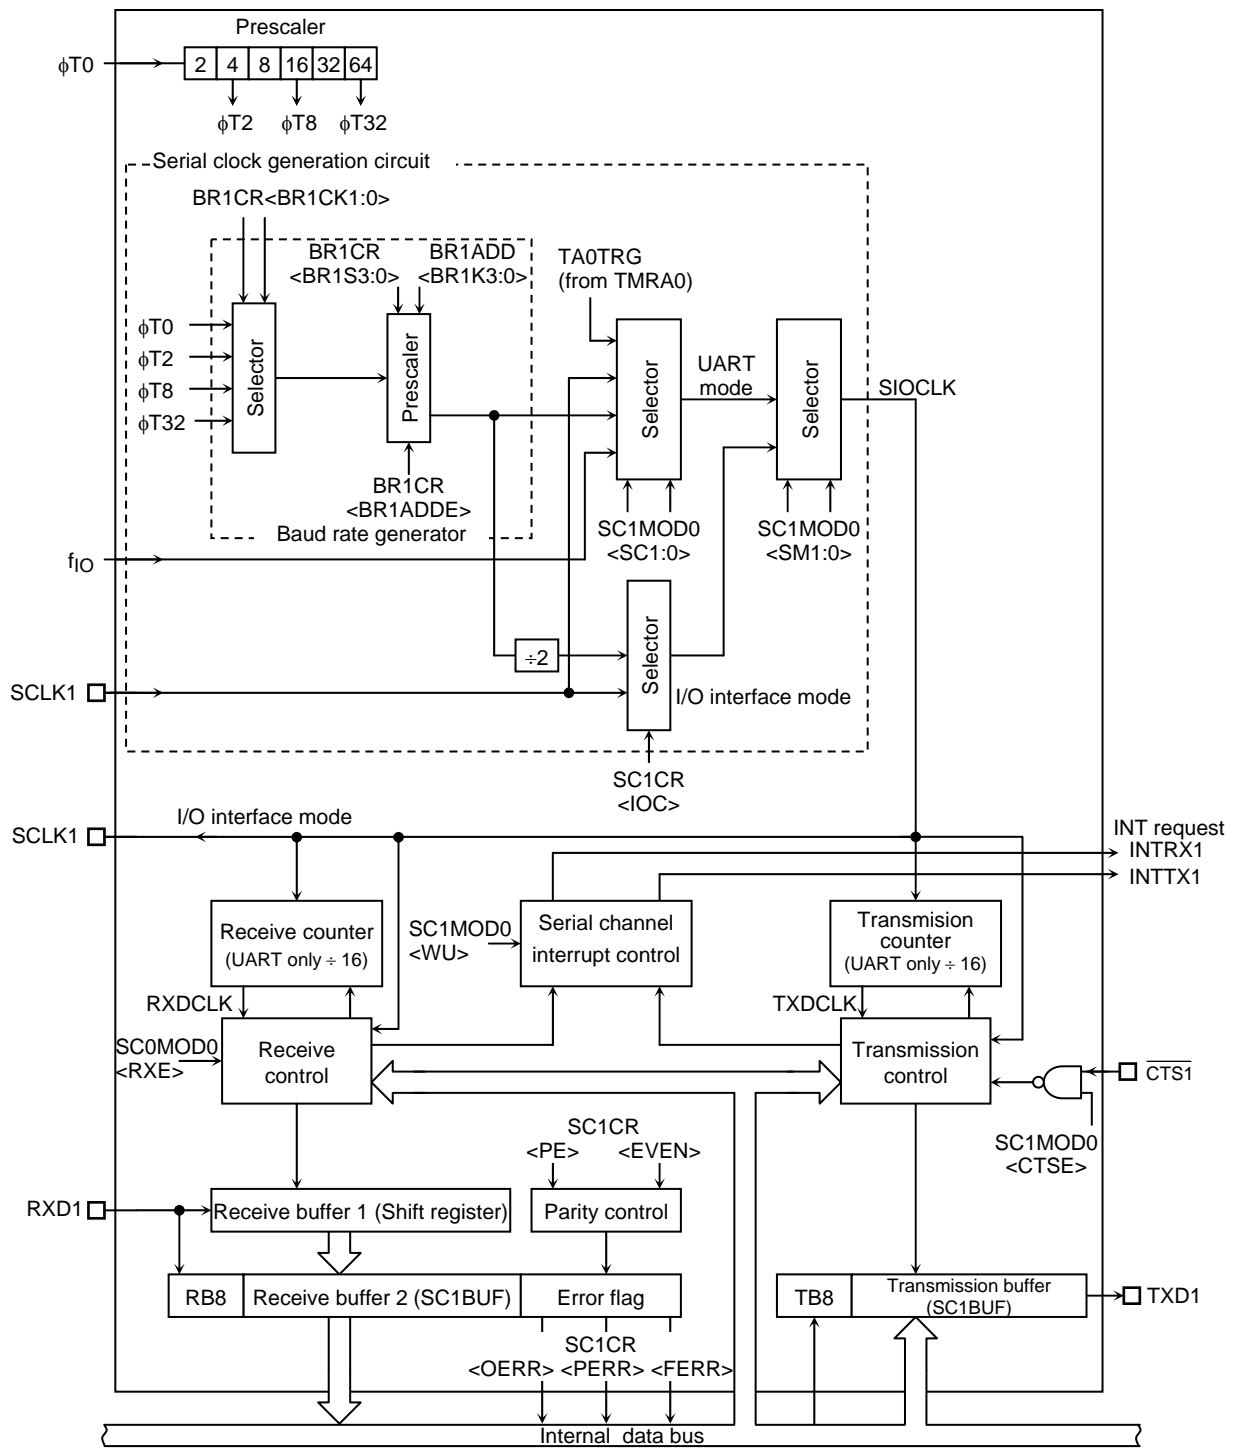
Prescaler

φT0

| 2 | 4 | 8 | 16 | 32 | 64 |
|---|---|---|---|---|---|

φT2 φT8 φT32

Serial clock generation circuit

BR1CR<BR1CK1:0>

BR1CR <BR1S3:0>

BR1ADD <BR1K3:0>

TA0TRG (from TMRA0)

φT0
φT2
φT8
φT32

Selector

Prescaler

Selector

UART mode

Selector

SIOCLK

BR1CR <BR1ADDE>

Baud rate generator

SC1MOD0 <SC1:0>

SC1MOD0 <SM1:0>

$f_{IO}$

÷2

Selector

SCLK1

I/O interface mode

SC1CR <IOC>

SCLK1

I/O interface mode

INT request
INTRX1
INTTX1

Receive counter (UART only ÷ 16)

SC1MOD0 <WU>

Serial channel interrupt control

Transmision counter (UART only ÷ 16)

RXDCLK

TXDCLK

SC0MOD0 <RXE>

Receive control

Transmission control

$\overline{CTS1}$

SC1CR
<PE> <EVEN>

SC1MOD0 <CTSE>

RXD1

Receive buffer 1 (Shift register)

Parity control

RB8

Receive buffer 2 (SC1BUF)

Error flag

TB8

Transmission buffer (SC1BUF)

TXD1

SC1CR
<OERR> <PERR> <FERR>

Internal data bus